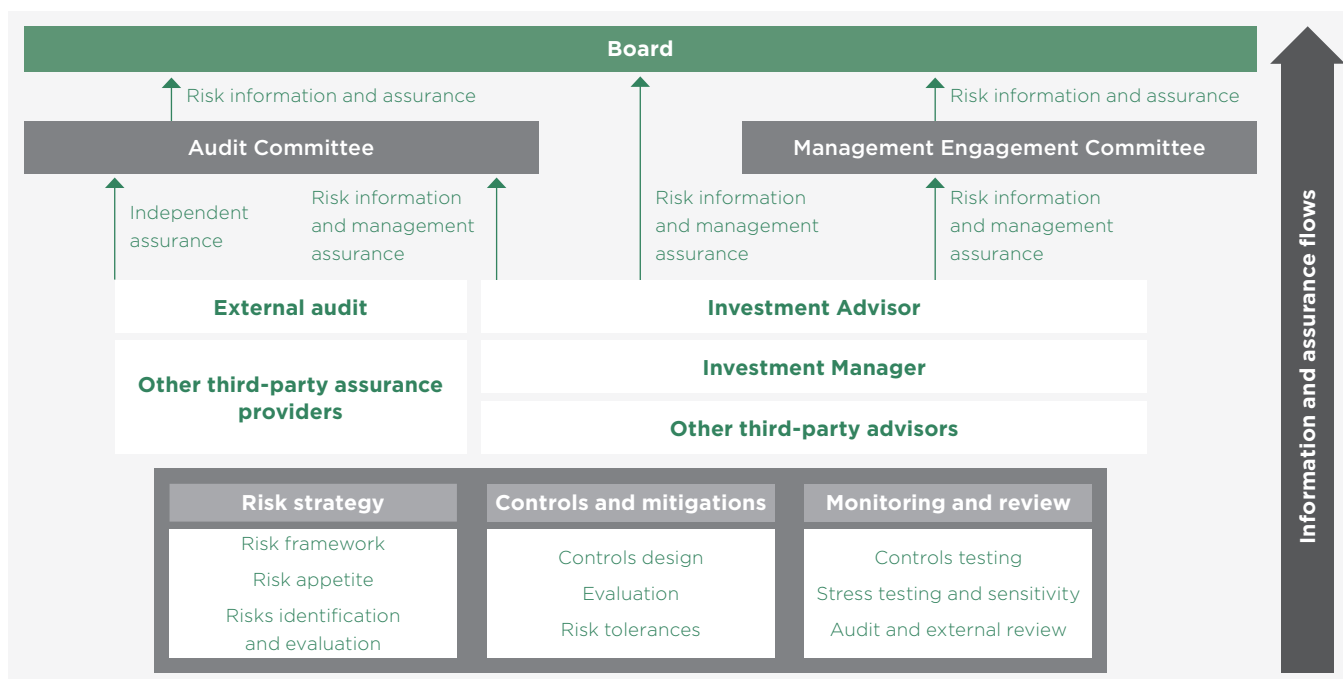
Board

Risk information and assurance

Risk information and assurance

Audit Committee

Management Engagement Committee

Independent assurance

Risk information and management assurance

Risk information and management assurance

Risk information and management assurance

External audit

Investment Advisor

Other third-party assurance providers

Investment Manager

Other third-party advisors

Risk strategy

Risk framework

Risk appetite

Risks identification and evaluation

Controls and mitigations

Controls design

Evaluation

Risk tolerances

Monitoring and review

Controls testing

Stress testing and sensitivity

Audit and external review

Information and assurance flows